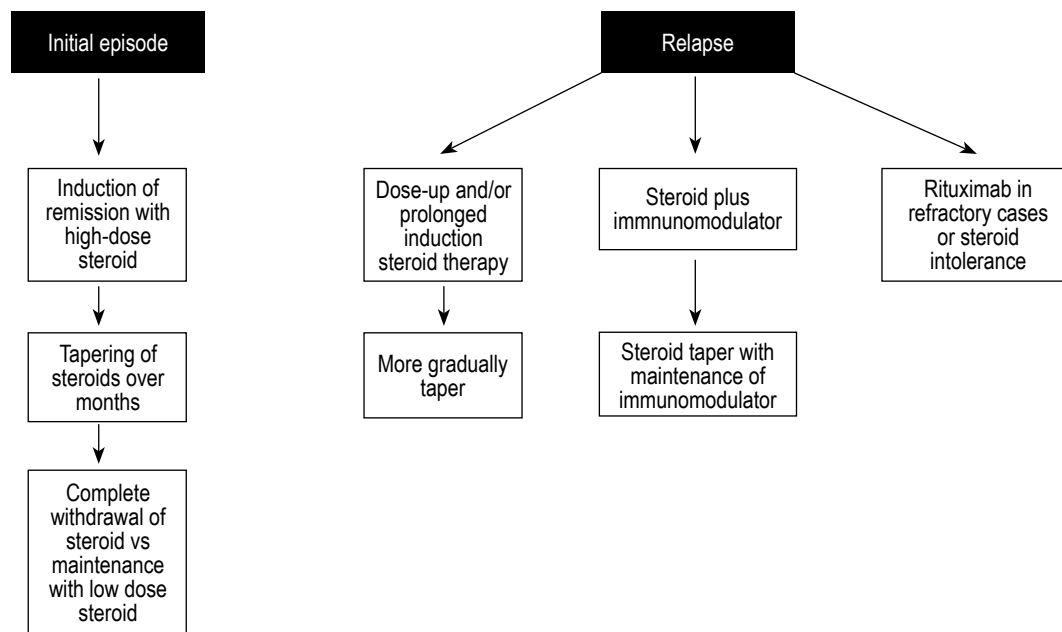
Initial episode

Induction of remission with high-dose steroid

Tapering of steroids over months

Complete withdrawal of steroid vs maintenance with low dose steroid

Relapse

Dose-up and/or prolonged induction steroid therapy

More gradually taper

Steroid plus immnunomodulator

Steroid taper with maintenance of immunomodulator

Rituximab in refractory cases or steroid intolerance